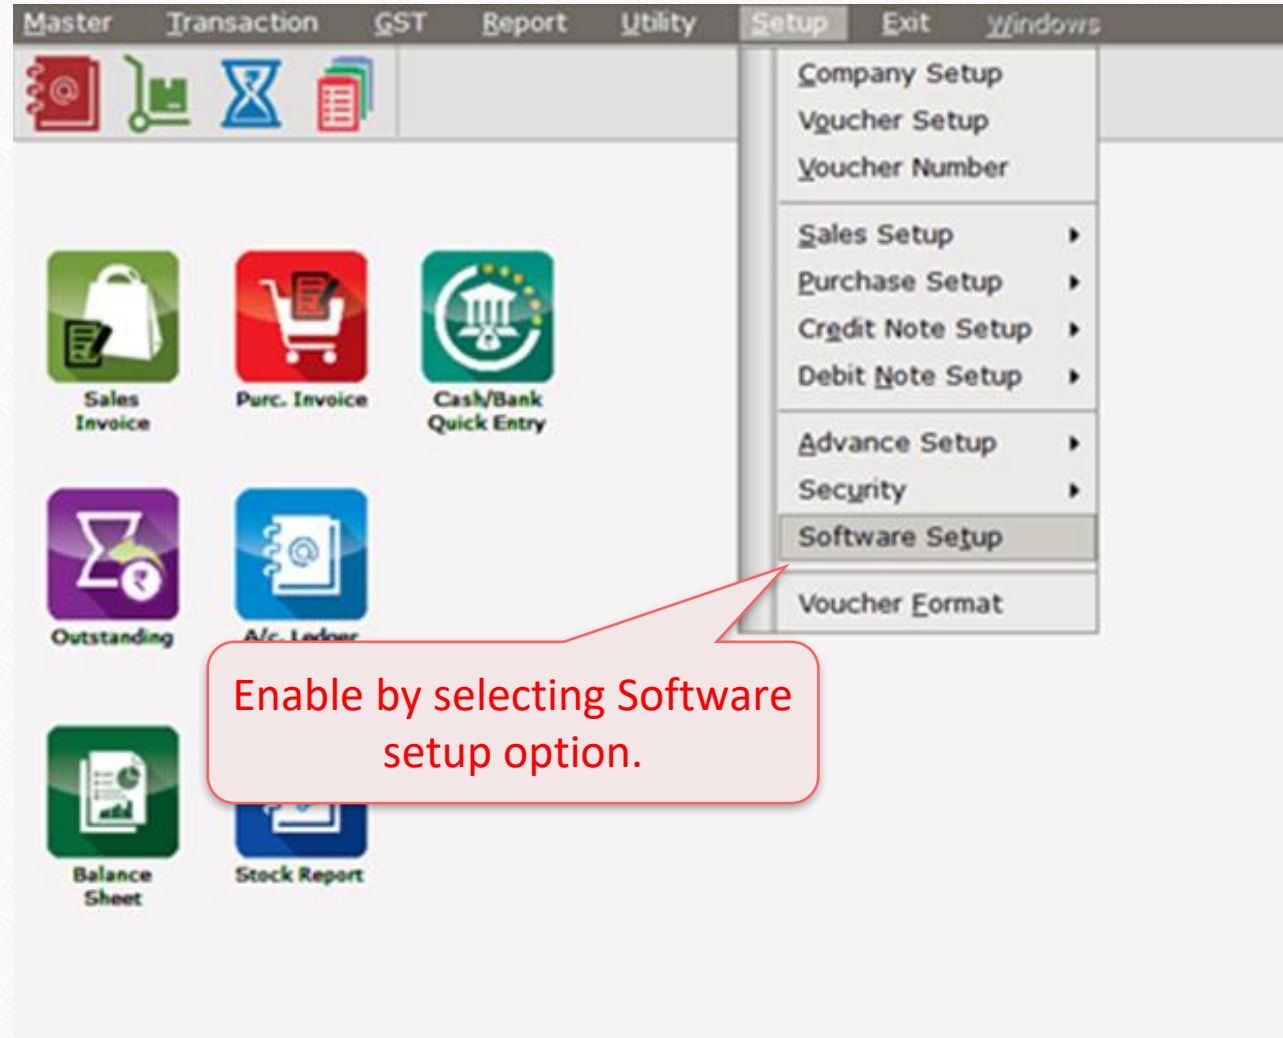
Master Transaction GST Report Utility Setup Exit Windows

Company Setup
Voucher Setup
Voucher Number
Sales Setup
Purchase Setup
Credit Note Setup
Debit Note Setup
Advance Setup
Security
Software Setup
Voucher Format

Sales Invoice
Purc. Invoice
Cash/Bank Quick Entry
Outstanding
A/c. Ledger
Balance Sheet
Stock Report

Enable by selecting Software setup option.